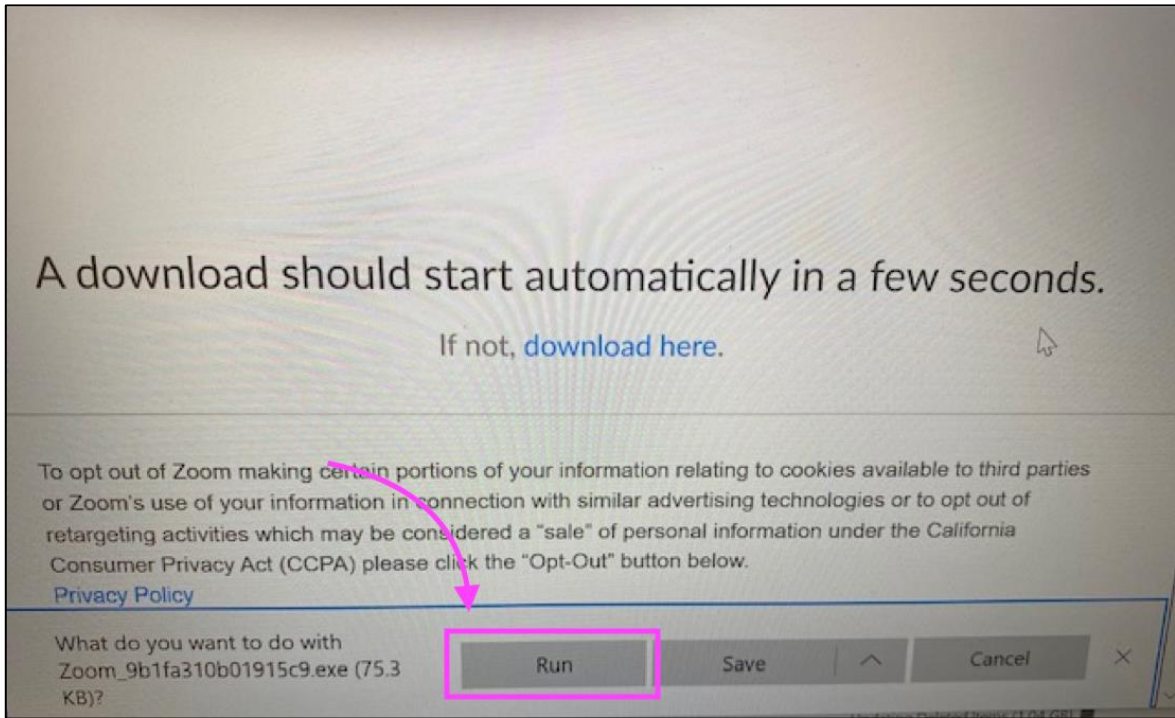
A download should start automatically in a few seconds.

If not, download here.

To opt out of Zoom making certain portions of your information relating to cookies available to third parties or Zoom's use of your information in connection with similar advertising technologies or to opt out of retargeting activities which may be considered a "sale" of personal information under the California Consumer Privacy Act (CCPA) please click the "Opt-Out" button below.

Privacy Policy

What do you want to do with Zoom_9b1fa310b01915c9.exe (75.3 KB)?

Run

Save

Cancel

×